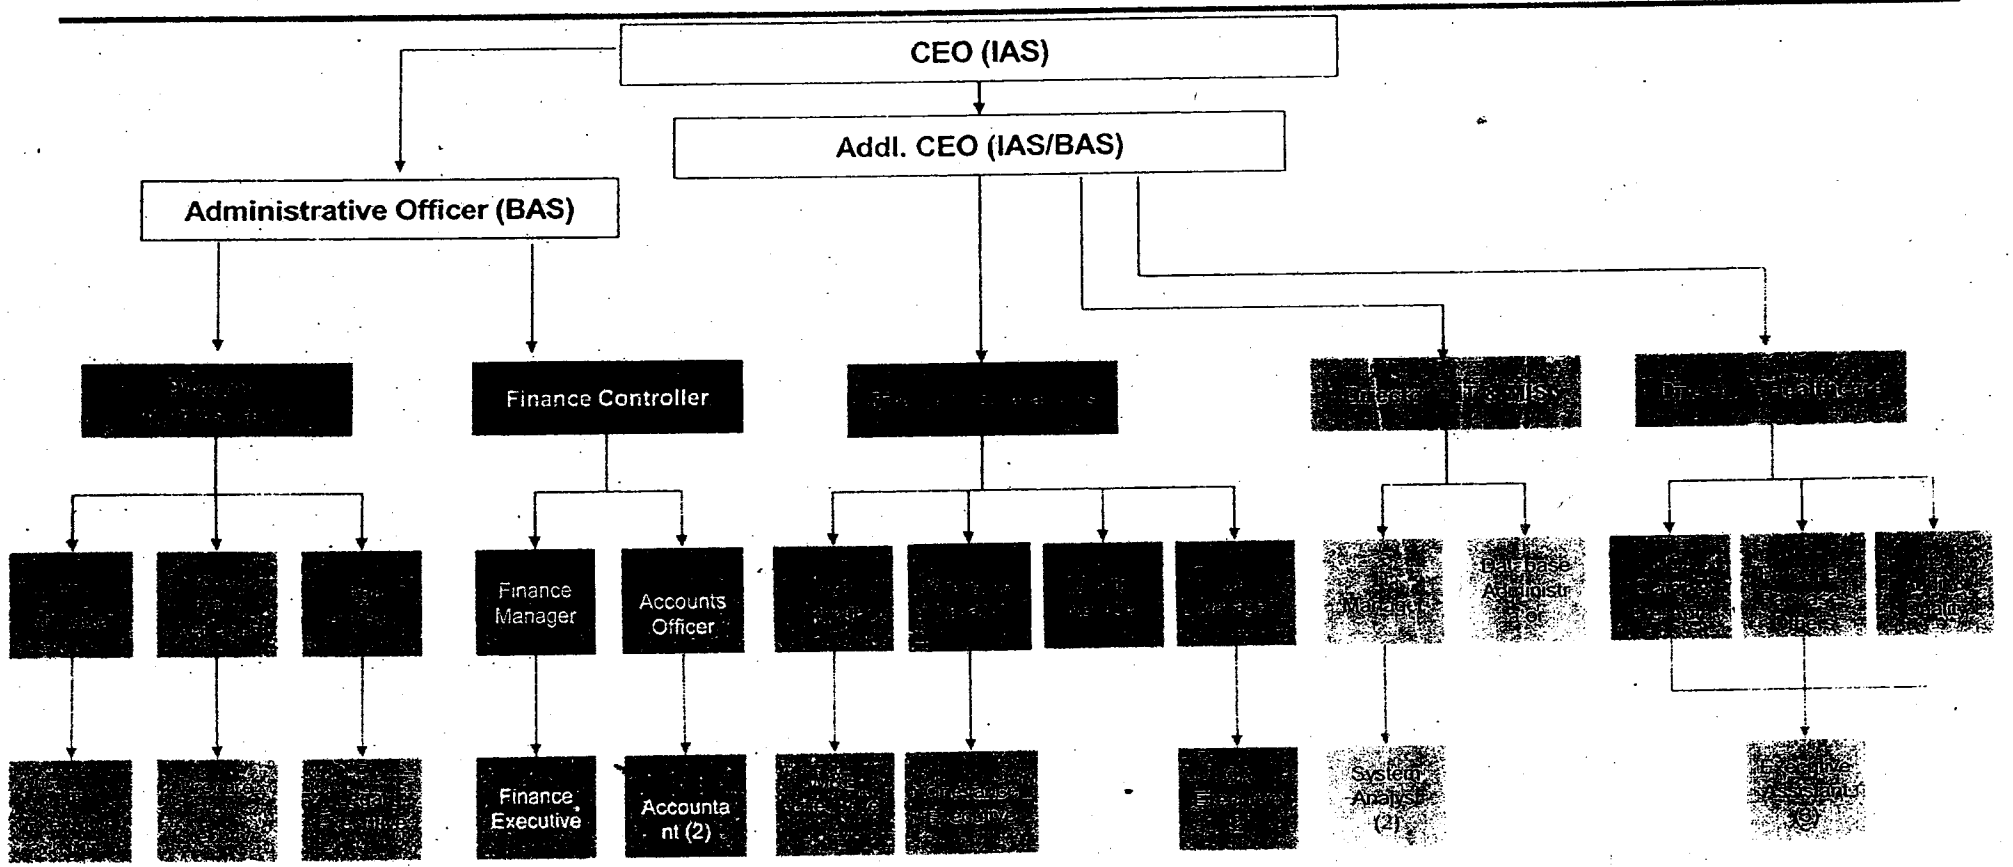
CEO (IAS)

Addl. CEO (IAS/BAS)

Administrative Officer (BAS)

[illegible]

Finance Controller

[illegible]

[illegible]

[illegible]

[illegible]

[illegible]

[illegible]

Finance Manager

Accounts Officer

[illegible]

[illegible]

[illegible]

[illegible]

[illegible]

Database Administrator

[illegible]

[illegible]

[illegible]

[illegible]

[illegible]

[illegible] Executive

Finance Executive

Accountant (2)

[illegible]

Grievance Executive

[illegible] Executive

System Analyst (2)

Executive Assistant (2)